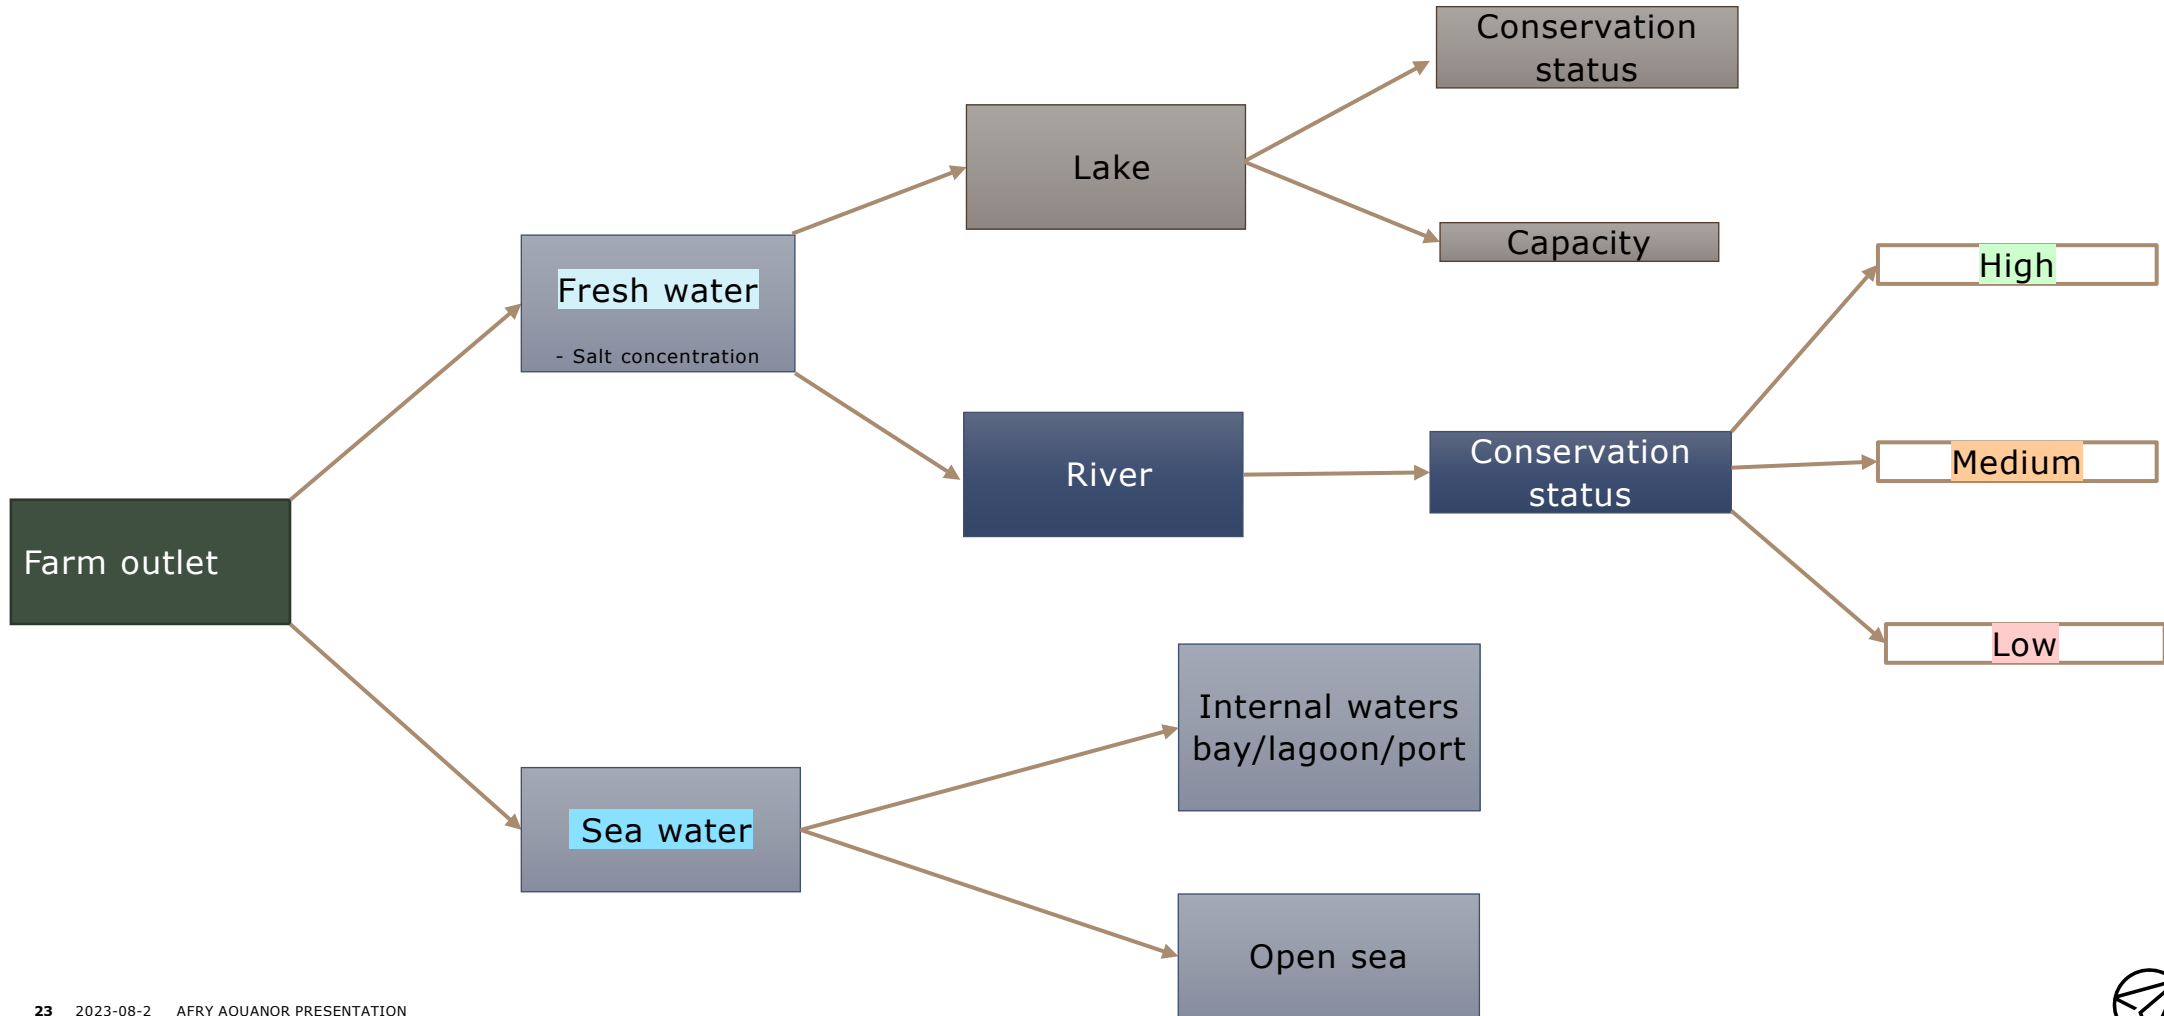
Conservation status

Lake

Capacity

High

Fresh water

- Salt concentration

River

Conservation status

Medium

Farm outlet

Low

Internal waters bay/lagoon/port

Sea water

Open sea

23 2023-08-2 AFRY AQUANOR PRESENTATION